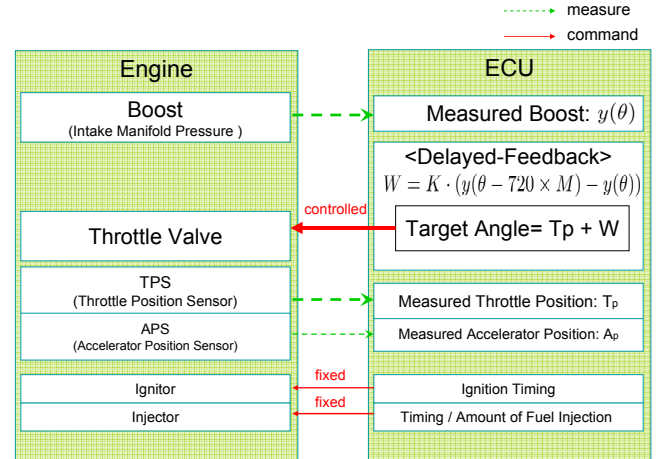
measure
command

Engine

Boost
(Intake Manifold Pressure )

Throttle Valve

TPS
(Throttle Position Sensor)

APS
(Accelerator Position Sensor)

Ignitor

Injector

ECU

Measured Boost: $y(\theta)$

<Delayed-Feedback>
$W = K \cdot (y(\theta - 720 \times M) - y(\theta))$

controlled

Target Angle= Tp + W

Measured Throttle Position: $T_p$

Measured Accelerator Position: $A_p$

fixed

Ignition Timing

fixed

Timing / Amount of Fuel Injection